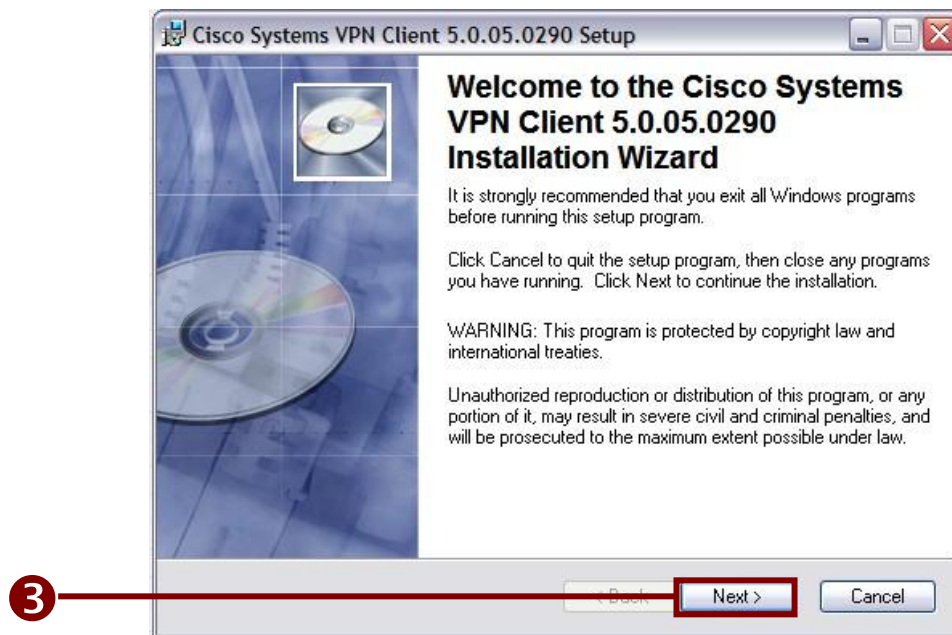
Cisco Systems VPN Client 5.0.05.0290 Setup

Welcome to the Cisco Systems VPN Client 5.0.05.0290 Installation Wizard

It is strongly recommended that you exit all Windows programs before running this setup program.

Click Cancel to quit the setup program, then close any programs you have running. Click Next to continue the installation.

WARNING: This program is protected by copyright law and international treaties.

Unauthorized reproduction or distribution of this program, or any portion of it, may result in severe civil and criminal penalties, and will be prosecuted to the maximum extent possible under law.

3

< Back

Next >

Cancel